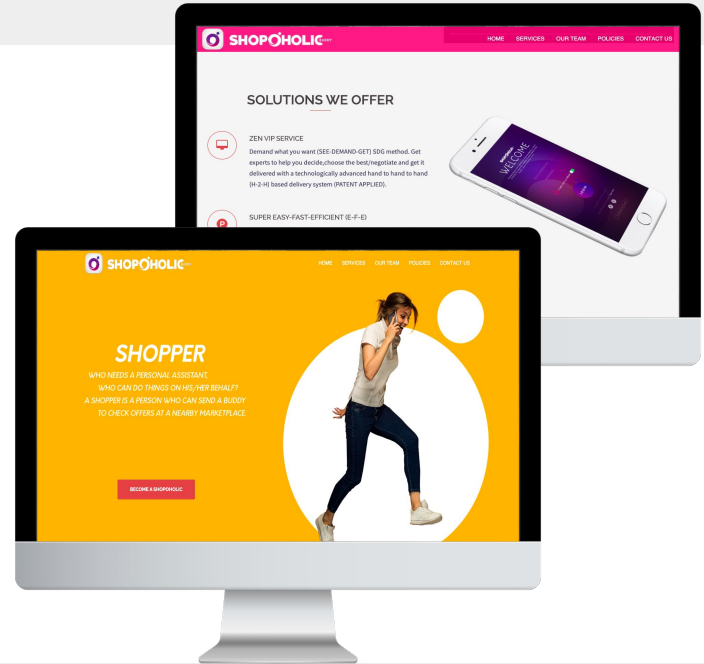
SHOPOHOLIC

HOME SERVICES OUR TEAM POLICIES CONTACT US

SOLUTIONS WE OFFER

ZEN VIP SERVICE

Demand what you want (SEE-DEMAND-GET) SDG method. Get experts to help you decide,choose the best/negotiate and get it delivered with a technologically advanced hand to hand to hand (H-2-H) based delivery system (PATENT APPLIED).

SUPER EASY-FAST-EFFICIENT (E-F-E)

WELCOME

SHOPOHOLIC

HOME SERVICES OUR TEAM POLICIES CONTACT US

SHOPPER

WHO NEEDS A PERSONAL ASSISTANT, WHO CAN DO THINGS ON HIS/HER BEHALF? A SHOPPER IS A PERSON WHO CAN SEND A BUDDY TO CHECK OFFERS AT A NEARBY MARKETPLACE

BECOME A SHOPOHOLIC